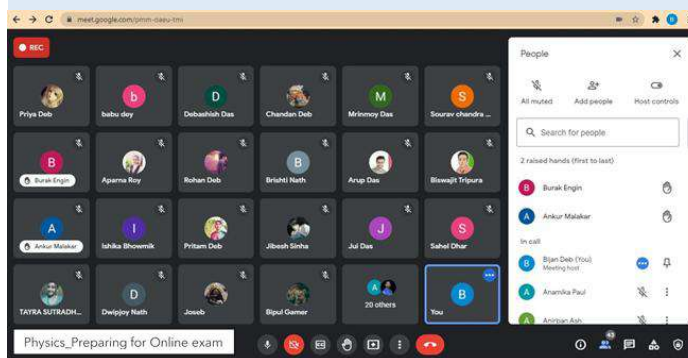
meet.google.com/pmm-daeu-tmi

REC

Priya Deb
b
babu dey
D
Debashish Das
Chandan Deb
M
Mrinmoy Das
S
Sourav chandra ...

B
Burak Engin
Aparna Roy
Rohan Deb
B
Brishti Nath
Arup Das
Biswajit Tripura

A
Ankur Malakar
I
Ishika Bhowmik
Pritam Deb
Jibesh Sinha
J
Jui Das
S
Sahel Dhar

TAYRA SUTRADH...
D
Dwipjoy Nath
Joseb
Bipul Gamer
20 others
B
You

People

All muted
Add people
Host controls

Search for people

2 raised hands (first to last)
B
Burak Engin
A
Ankur Malakar

In call
B
Bijan Deb (You)
Meeting host
A
Anamika Paul
A
Anirban Ash

Physics_Preparing for Online exam

43